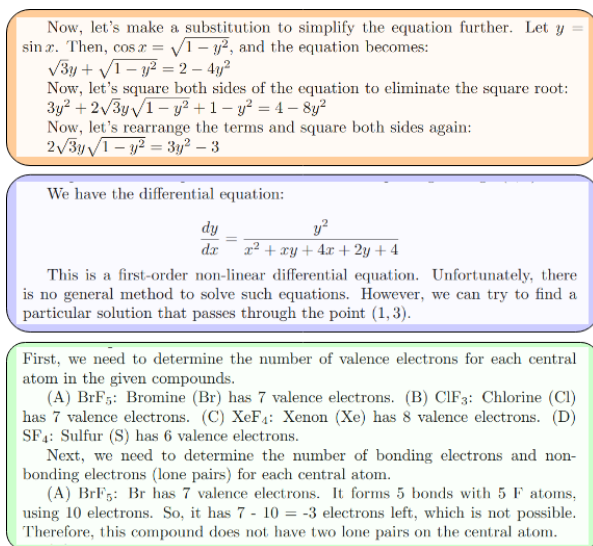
Now, let's make a substitution to simplify the equation further. Let $y = \sin x$. Then, $\cos x = \sqrt{1-y^2}$, and the equation becomes:
$\sqrt{3}y + \sqrt{1-y^2} = 2 - 4y^2$
Now, let's square both sides of the equation to eliminate the square root:
$3y^2 + 2\sqrt{3}y\sqrt{1-y^2} + 1 - y^2 = 4 - 8y^2$
Now, let's rearrange the terms and square both sides again:
$2\sqrt{3}y\sqrt{1-y^2} = 3y^2 - 3$

We have the differential equation:

$$\frac{dy}{dx} = \frac{y^2}{x^2 + xy + 4x + 2y + 4}$$

This is a first-order non-linear differential equation. Unfortunately, there is no general method to solve such equations. However, we can try to find a particular solution that passes through the point $(1, 3)$.

First, we need to determine the number of valence electrons for each central atom in the given compounds.
(A) $BrF_5$: Bromine (Br) has 7 valence electrons. (B) $ClF_3$: Chlorine (Cl) has 7 valence electrons. (C) $XeF_4$: Xenon (Xe) has 8 valence electrons. (D) $SF_4$: Sulfur (S) has 6 valence electrons.
Next, we need to determine the number of bonding electrons and nonbonding electrons (lone pairs) for each central atom.
(A) $BrF_5$: Br has 7 valence electrons. It forms 5 bonds with 5 F atoms, using 10 electrons. So, it has 7 - 10 = -3 electrons left, which is not possible. Therefore, this compound does not have two lone pairs on the central atom.